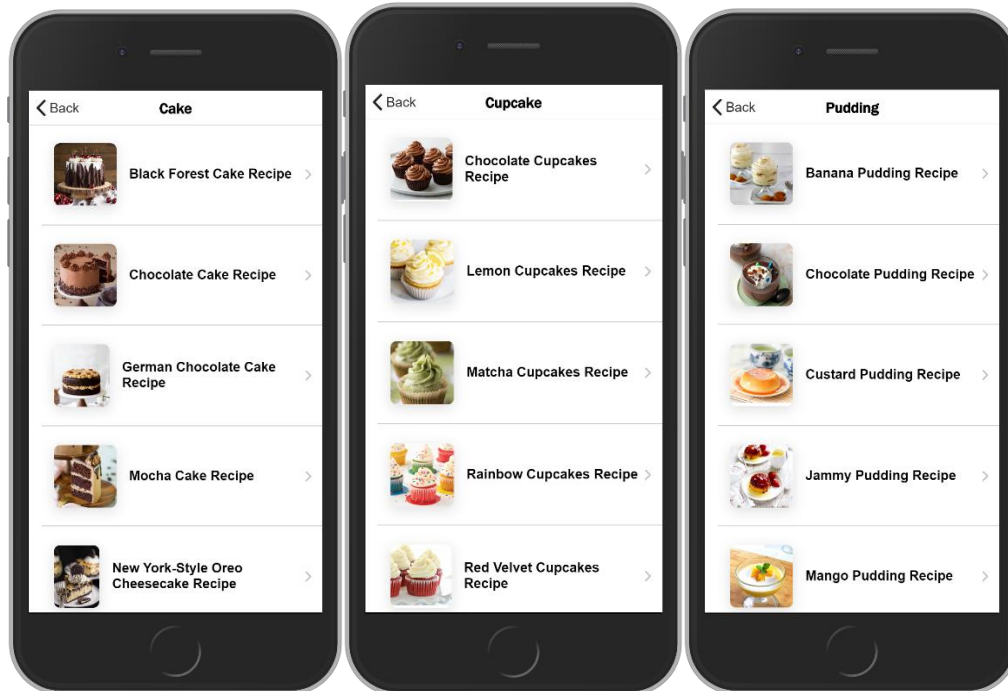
Back

Cake

Black Forest Cake Recipe

Chocolate Cake Recipe

German Chocolate Cake Recipe

Mocha Cake Recipe

New York-Style Oreo Cheesecake Recipe

Back

Cupcake

Chocolate Cupcakes Recipe

Lemon Cupcakes Recipe

Matcha Cupcakes Recipe

Rainbow Cupcakes Recipe

Red Velvet Cupcakes Recipe

Back

Pudding

Banana Pudding Recipe

Chocolate Pudding Recipe

Custard Pudding Recipe

Jammy Pudding Recipe

Mango Pudding Recipe